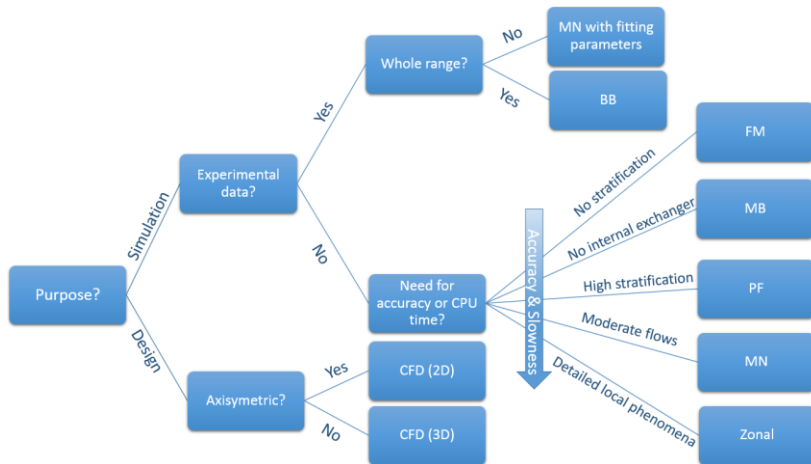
Purpose?

Simulation

Experimental data?

Yes

Whole range?

No

MN with fitting parameters

Yes

BB

No

Need for accuracy or CPU time?

Accuracy & Slowness

No stratification

FM

No internal exchanger

MB

High stratification

PF

Moderate flows

MN

Detailed local phenomena

Zonal

Design

Axisymetric?

Yes

CFD (2D)

No

CFD (3D)